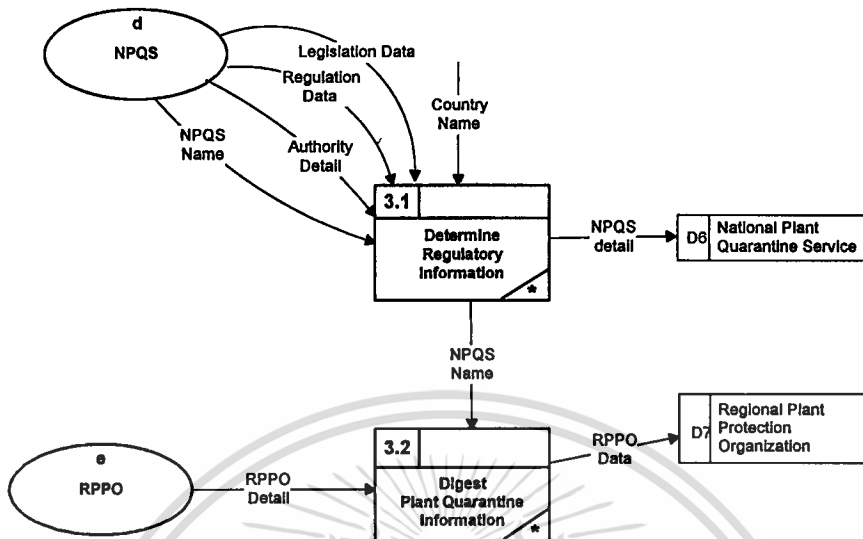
d
NPQS

Legislation Data

Regulation Data

Country Name

NPQS Name

Authority Detail

3.1

Determine Regulatory Information

*

NPQS detail

D6 National Plant Quarantine Service

NPQS Name

e
RPPO

RPPO Detail

3.2

Digest Plant Quarantine Information

*

RPPO Data

D7 Regional Plant Protection Organization